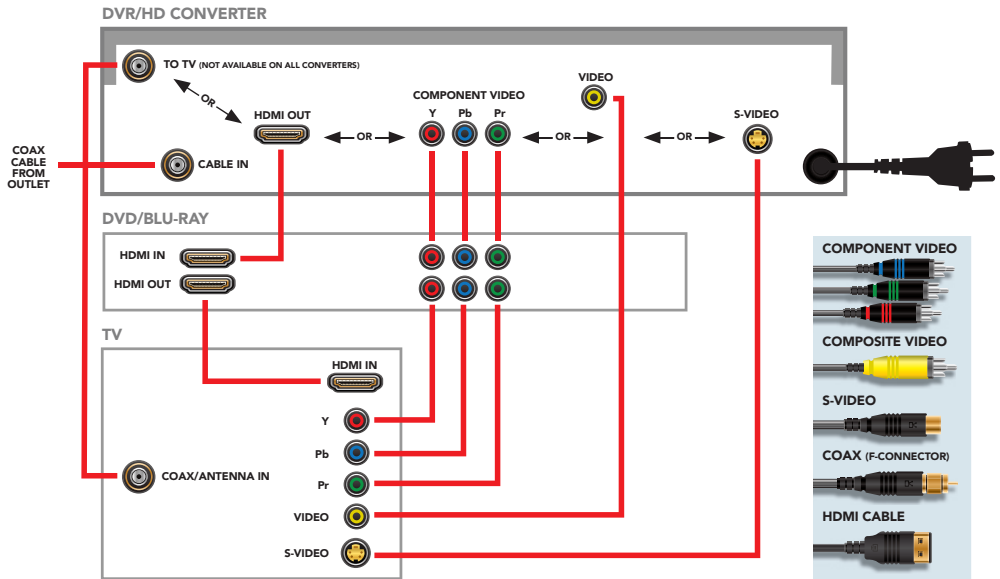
DVR/HD CONVERTER

TO TV (NOT AVAILABLE ON ALL CONVERTERS)

OR

HDMI OUT

OR

COMPONENT VIDEO

Y Pb Pr

OR

VIDEO

OR

S-VIDEO

COAX CABLE FROM OUTLET

CABLE IN

DVD/BLU-RAY

HDMI IN

HDMI OUT

TV

HDMI IN

Y

Pb

Pr

VIDEO

S-VIDEO

COAX/ANTENNA IN

COMPONENT VIDEO

COMPOSITE VIDEO

S-VIDEO

COAX (F-CONNECTOR)

HDMI CABLE